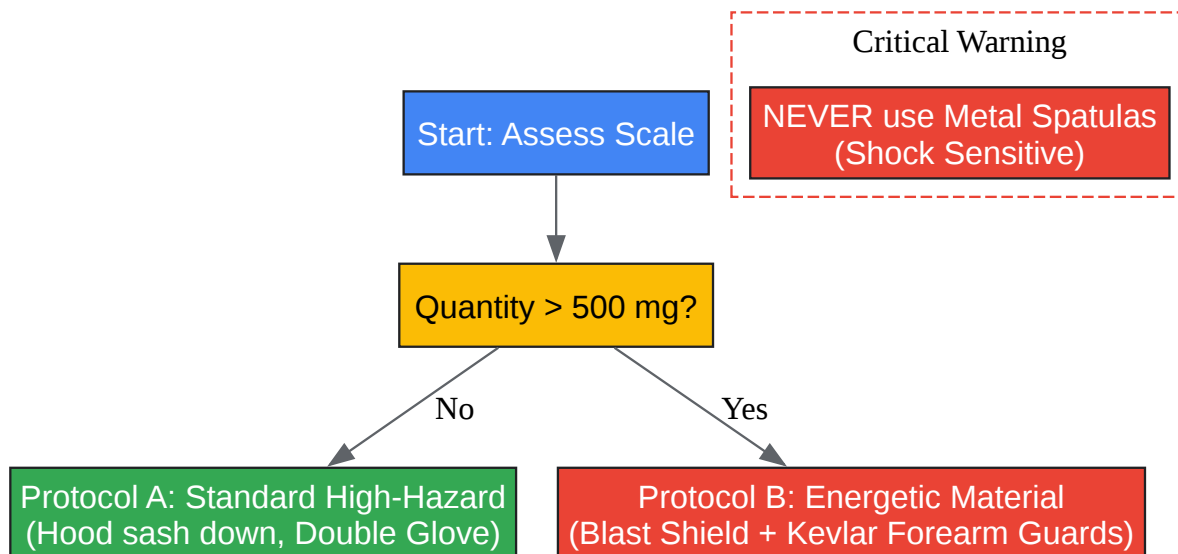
Critical Warning

NEVER use Metal Spatulas (Shock Sensitive)

Start: Assess Scale

Quantity > 500 mg?

No

Yes

Protocol A: Standard High-Hazard (Hood sash down, Double Glove)

Protocol B: Energetic Material (Blast Shield + Kevlar Forearm Guards)